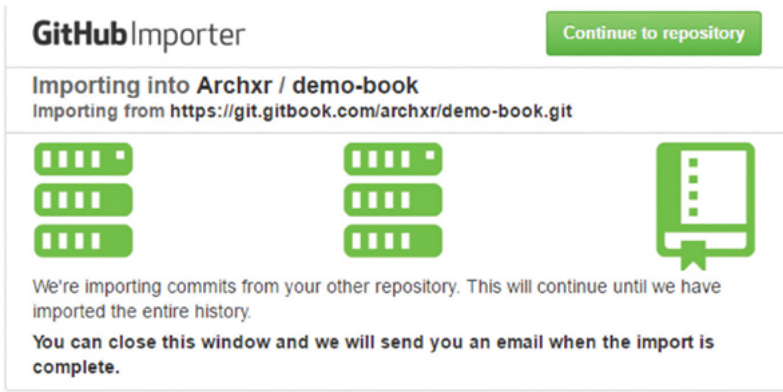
GitHub Importer

Continue to repository

Importing into Archxr / demo-book
Importing from https://git.gitbook.com/archxr/demo-book.git

We're importing commits from your other repository. This will continue until we have imported the entire history.

You can close this window and we will send you an email when the import is complete.